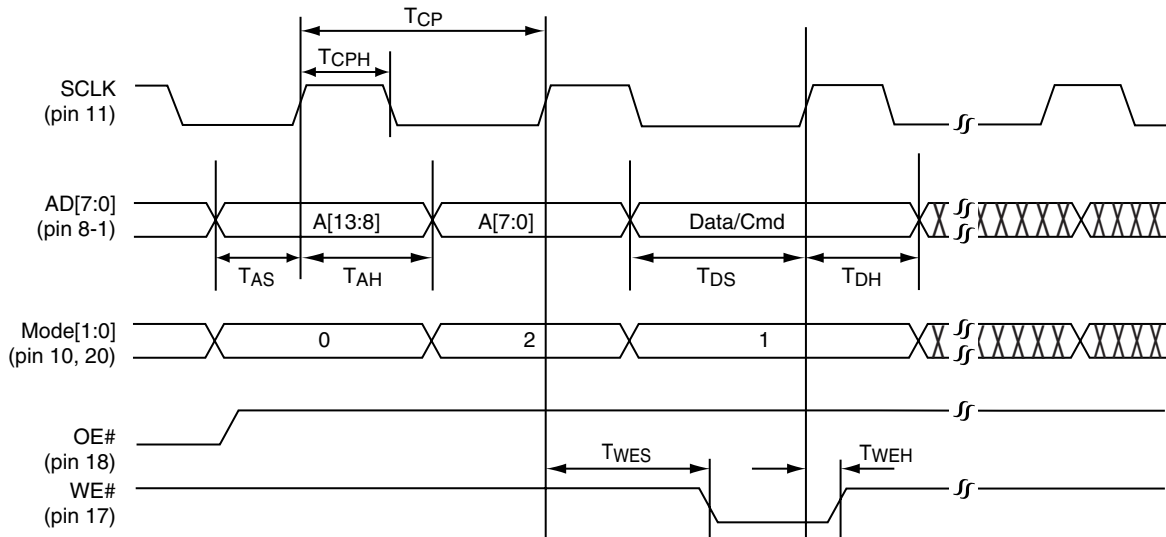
$T_{CP}$

$T_{CPH}$

SCLK
(pin 11)

AD[7:0]
(pin 8-1)

A[13:8]

A[7:0]

Data/Cmd

$T_{AS}$

$T_{AH}$

$T_{DS}$

$T_{DH}$

Mode[1:0]
(pin 10, 20)

0

2

1

OE#
(pin 18)

$T_{WES}$

$T_{WEH}$

WE#
(pin 17)